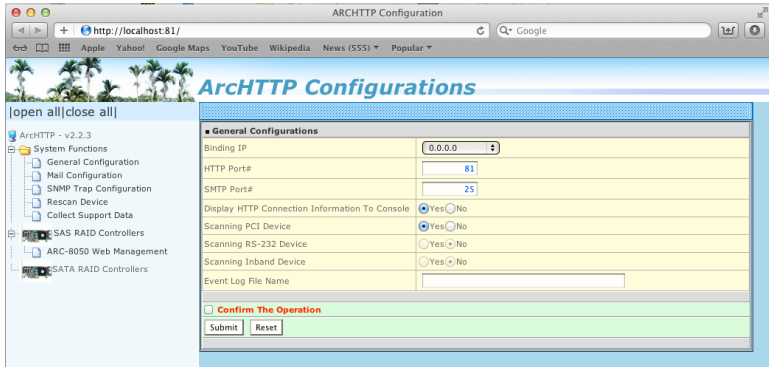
ARCHTTP Configuration

http://localhost:81/

Google

Apple Yahoo! Google Maps YouTube Wikipedia News (555) Popular

ArcHTTP Configurations

|open all|close all|

ArcHTTP - v2.2.3
System Functions
General Configuration
Mail Configuration
SNMP Trap Configuration
Rescan Device
Collect Support Data
SAS RAID Controllers
ARC-8050 Web Management
SATA RAID Controllers

■ General Configurations

| | |
|---|---|
| Binding IP | 0.0.0.0 |
| HTTP Port# | 81 |
| SMTP Port# | 25 |
| Display HTTP Connection Information To Console | Yes No |
| Scanning PCI Device | Yes No |
| Scanning RS-232 Device | Yes No |
| Scanning Inband Device | Yes No |
| Event Log File Name | |

Confirm The Operation

Submit Reset